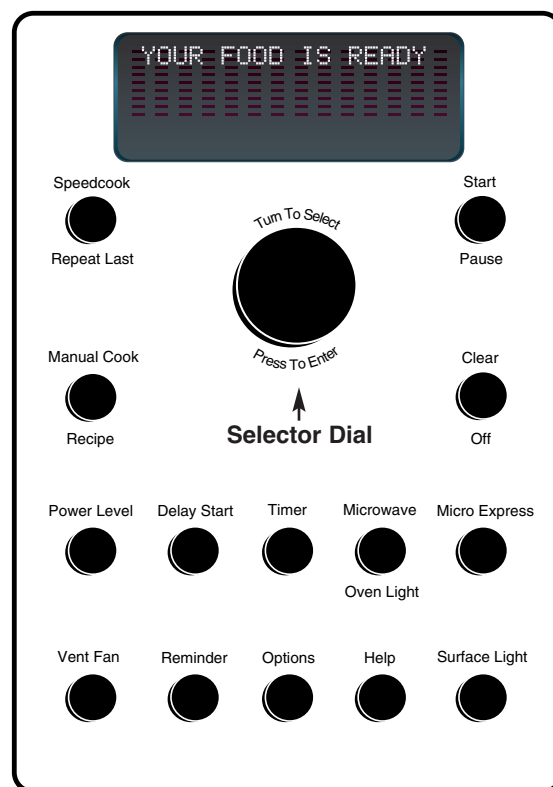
YOUR FOOD IS READY

Speedcook

Repeat Last

Turn To Select

Press To Enter

Start

Pause

Manual Cook

Recipe

Selector Dial

Clear

Off

Power Level

Delay Start

Timer

Microwave

Oven Light

Micro Express

Vent Fan

Reminder

Options

Help

Surface Light